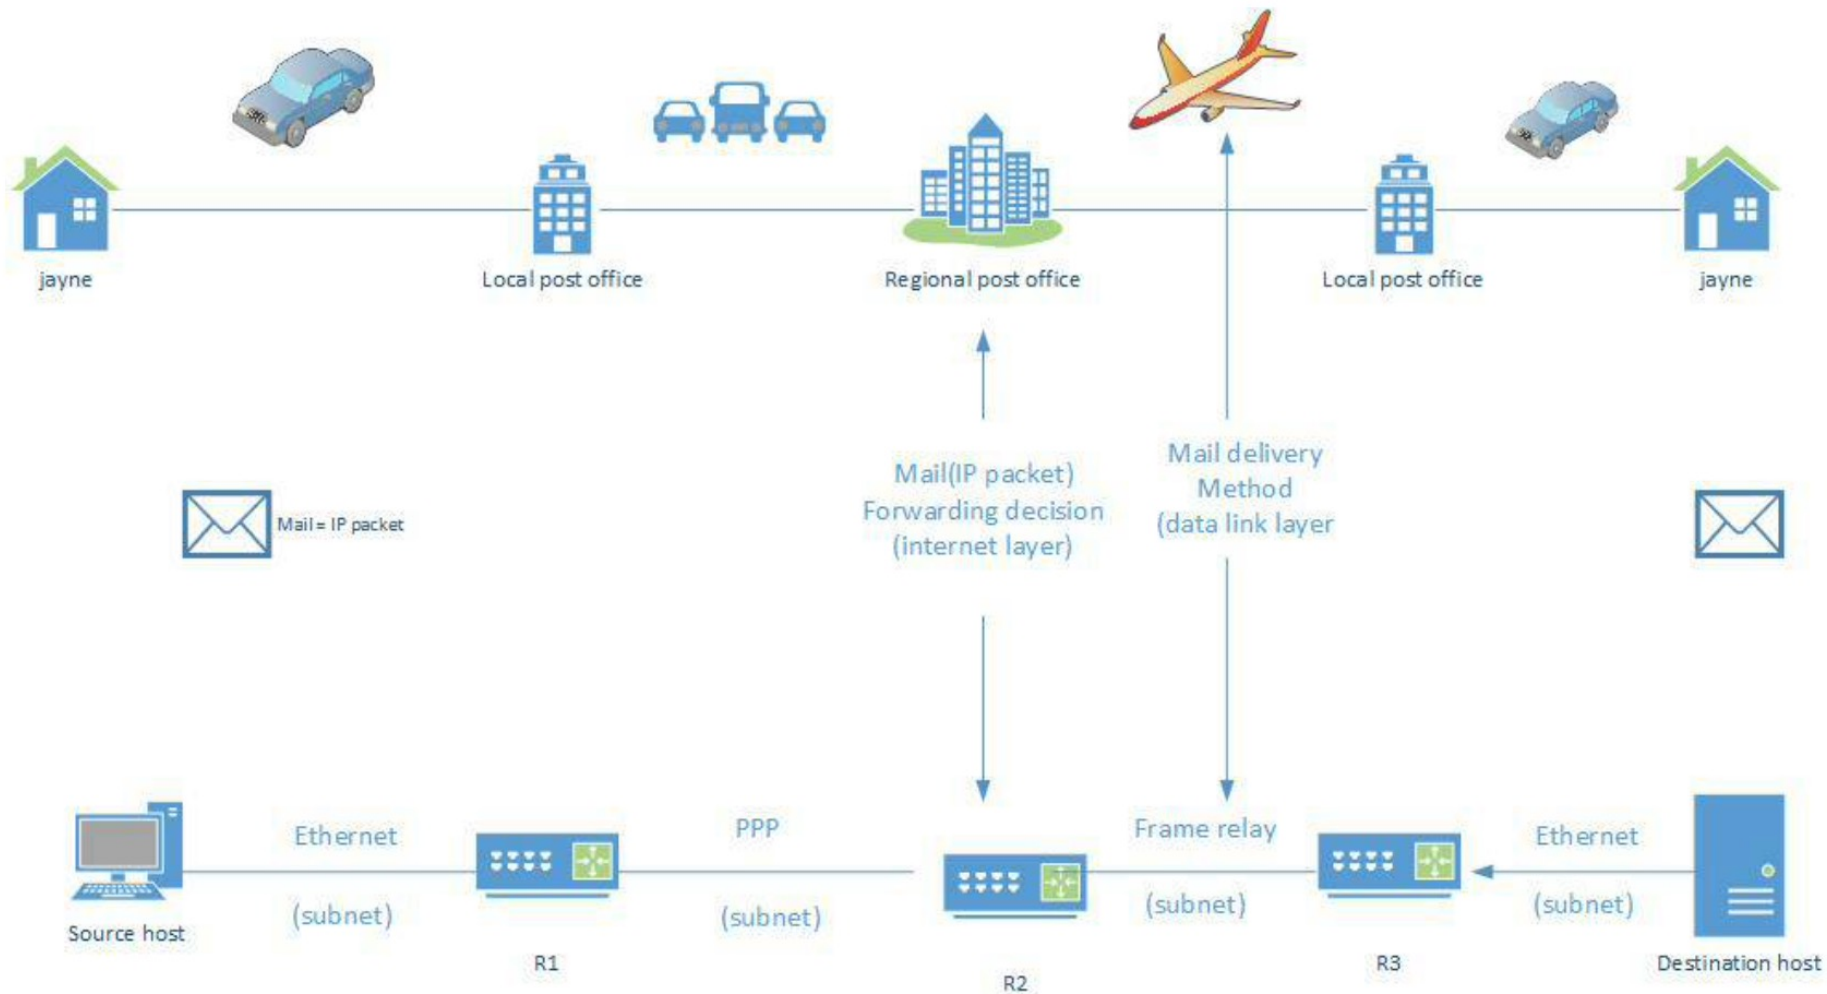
jayne

Local post office

Regional post office

Local post office

jayne

Mail = IP packet

Mail(IP packet)
Forwarding decision
(internet layer)

Mail delivery
Method
(data link layer

Source host

Ethernet

(subnet)

R1

PPP

(subnet)

R2

Frame relay

(subnet)

R3

Ethernet

(subnet)

Destination host